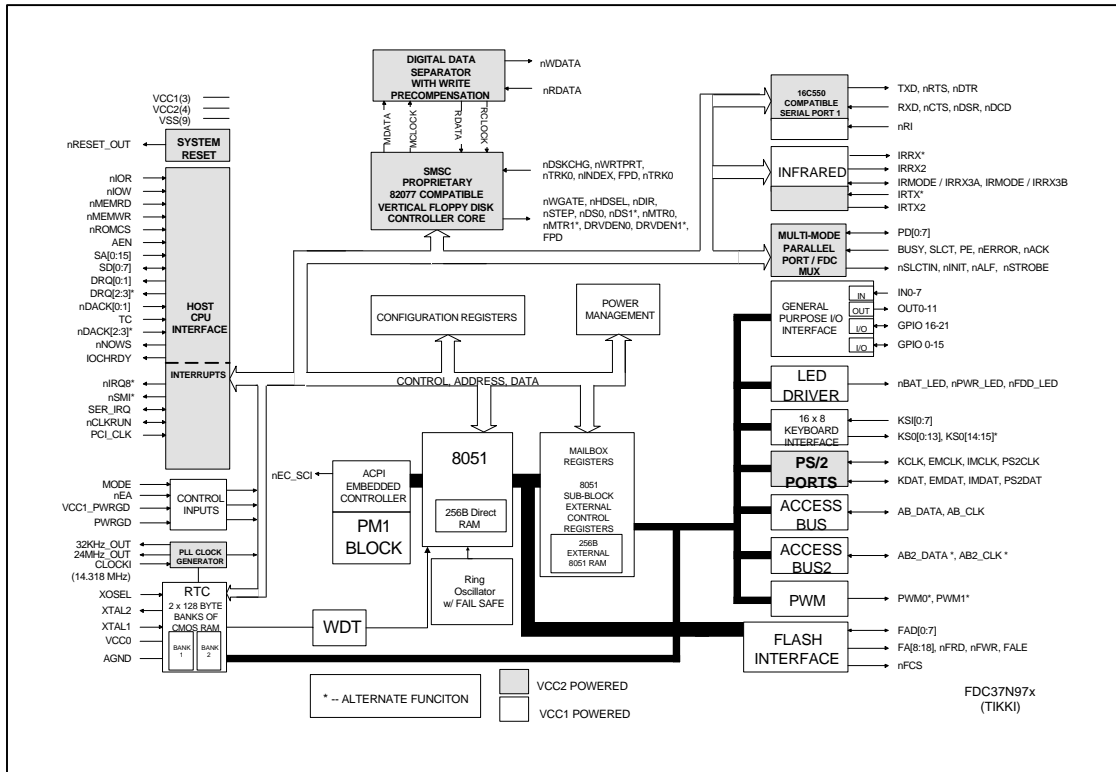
DIGITAL DATA SEPARATOR WITH WRITE PRECOMPENSATION

nWDATA
nRDATA

MDATA
WCLOCK
RDATA
RCLOCK

VCC1(3)
VCC2(4)
VSS(9)

nRESET_OUT

SYSTEM RESET

SMSC PROPRIETARY 82077 COMPATIBLE VERTICAL FLOPPY DISK CONTROLLER CORE

nDSKCHG, nWRTPRT, nTRK0, nINDEX, FPD, nTRK0

nWGATE, nHDSEL, nDIR, nSTEP, nDS0, nDS1*, nMTR0, nMTR1*, DRVDEN0, DRVDEN1*, FPD

16C550 COMPATIBLE SERIAL PORT 1

TXD, nRTS, nDTR
RXD, nCTS, nDSR, nDCD
nRI

INFRARED

IRRX*
IRRX2
IRMODE / IRRX3A, IRMODE / IRRX3B
IRTX*
IRTX2

MULTI-MODE PARALLEL PORT / FDC MUX

PD[0:7]
BUSY, SLCT, PE, nERROR, nACK
nSLCTIN, nINIT, nALF, nSTROBE

nIOR
nIOW
nMEMRD
nMEMWR
nROMCS
AEN
SA[0:15]
SD[0:7]
DRQ[0:1]
DRQ[2:3]*
nDACK[0:1]
TC
nDACK[2:3]*
nNOWS
IOCHRDY

HOST CPU INTERFACE

INTERRUPTS

nIRQ8*
nSMI*
SER_IRQ
nCLKRUN
PCI_CLK

CONFIGURATION REGISTERS

POWER MANAGEMENT

GENERAL PURPOSE I/O INTERFACE

IN
OUT
I/O
I/O

IN0-7
OUT0-11
GPIO 16-21
GPIO 0-15

CONTROL, ADDRESS, DATA

LED DRIVER

nBAT_LED, nPWR_LED, nFDD_LED

16 x 8 KEYBOARD INTERFACE

KSI[0:7]
KS0[0:13], KS0[14:15]*

PS/2 PORTS

KCLK, EMCLK, IMCLK, PS2CLK
KDAT, EMDAT, IMDAT, PS2DAT

nEC_SCI

ACPI EMBEDDED CONTROLLER

8051

256B Direct RAM

MAILBOX REGISTERS

8051 SUB-BLOCK EXTERNAL CONTROL REGISTERS

256B EXTERNAL 8051 RAM

PM1 BLOCK

ACCESS BUS

AB_DATA, AB_CLK

ACCESS BUS2

AB2_DATA *, AB2_CLK *

MODE
nEA
VCC1_PWRGD
PWRGD

CONTROL INPUTS

32KHz_OUT
24MHz_OUT
CLOCKI
(14.318 MHz)

PLL CLOCK GENERATOR

XOSEL
XTAL2
XTAL1
VCC0
AGND

RTC
2 x 128 BYTE BANKS OF CMOS RAM

BANK 1
BANK 2

Ring Oscillator w/ FAIL SAFE

WDT

PWM

PWM0*, PWM1*

FLASH INTERFACE

FAD[0:7]
FA[8:18], nFRD, nFWR, FALE
nFCS

* -- ALTERNATE FUNCITON

VCC2 POWERED

VCC1 POWERED

FDC37N97x
(TIKKI)